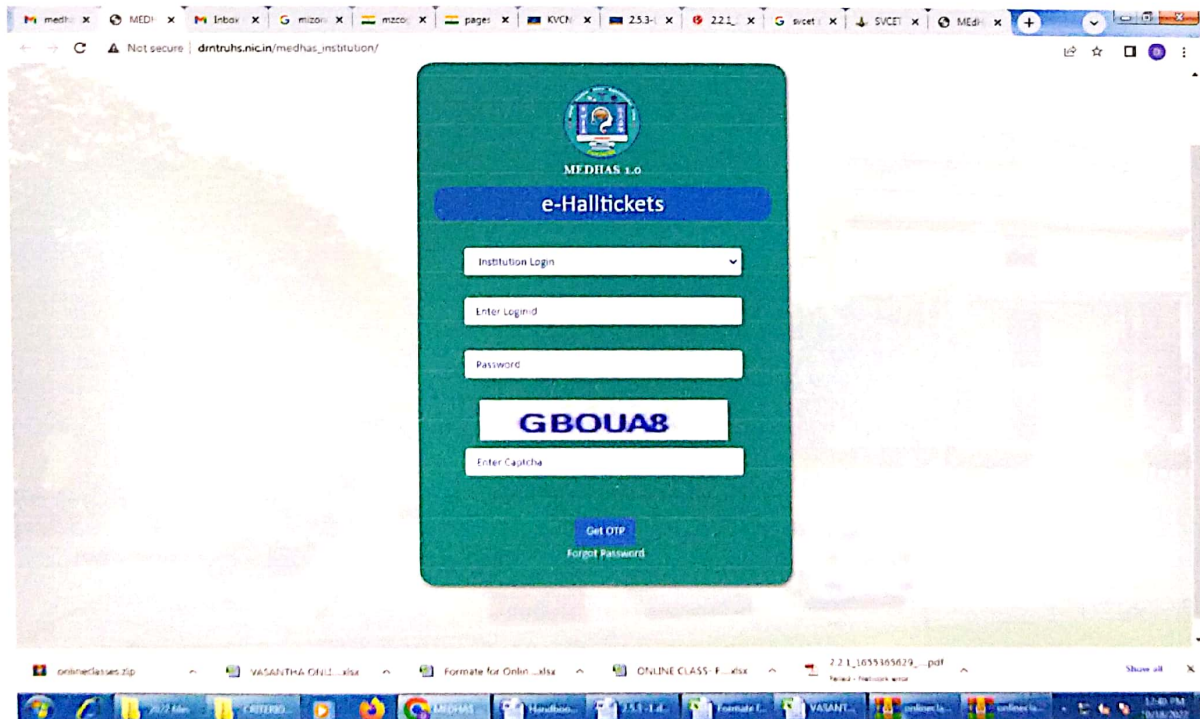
medh x MEDI x Inbox x mizo x mzco x pages x KVCN x 2.5.3 x 2.2.1 x svcet x SVCET x MEDI x

Not secure | drntruhs.nic.in/medhas_institution/

MEDHAS 1.0

e-Halltickets

Institution Login

Enter LoginId

Password

GBOUA8

Enter Captcha

Get OTP

Forgot Password

onlineclasses.zip

VASANTHA ONLI....xlsx

Formate for Onlin....xlsx

ONLINE CLASS - F....xlsx

2.2.1_1655365629_....pdf

Show all

2022 files

CRITERIO

MEDHAS

Handboo...

2.5.3 -1.d...

Formate f...

VASANT...

onlinecla...

onlinecla...